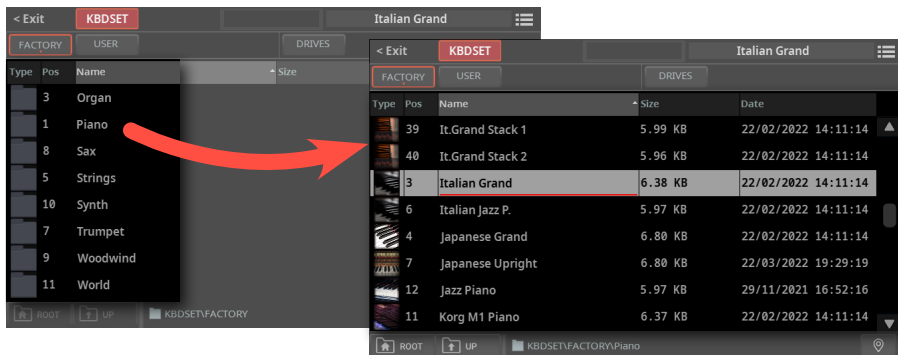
< Exit KBDSET Italian Grand

FACTORY USER DRIVES

| Type | Pos | Name | Size |
|---|---|---|---|
| | 3 | Organ | |
| | 1 | Piano | |
| | 8 | Sax | |
| | 5 | Strings | |
| | 10 | Synth | |
| | 7 | Trumpet | |
| | 9 | Woodwind | |
| | 11 | World | |

ROOT UP KBDSET\FACTORY

< Exit KBDSET Italian Grand

FACTORY USER DRIVES

| Type | Pos | Name | Size | Date |
|---|---|---|---|---|
| | 39 | It.Grand Stack 1 | 5.99 KB | 22/02/2022 14:11:14 |
| | 40 | It.Grand Stack 2 | 5.96 KB | 22/02/2022 14:11:14 |
| | 3 | Italian Grand | 6.38 KB | 22/02/2022 14:11:14 |
| | 6 | Italian Jazz P. | 5.97 KB | 22/02/2022 14:11:14 |
| | 4 | Japanese Grand | 6.80 KB | 22/02/2022 14:11:14 |
| | 7 | Japanese Upright | 6.80 KB | 22/03/2022 19:29:19 |
| | 12 | Jazz Piano | 5.97 KB | 29/11/2021 16:52:16 |
| | 11 | Korg M1 Piano | 6.37 KB | 22/02/2022 14:11:14 |

ROOT UP KBDSET\FACTORY\Piano